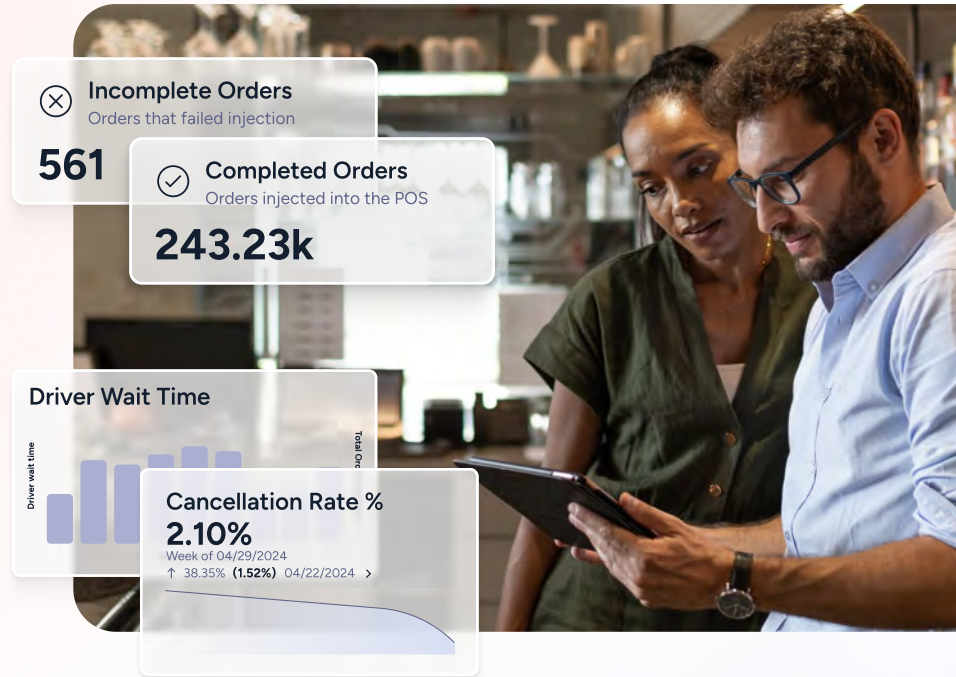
Incomplete Orders
Orders that failed injection
561

Completed Orders
Orders injected into the POS
243.23k

Driver Wait Time
Driver wait time
Total Ord

Cancellation Rate %
2.10%
Week of 04/29/2024
↑ 38.35% (1.52%) 04/22/2024 ›